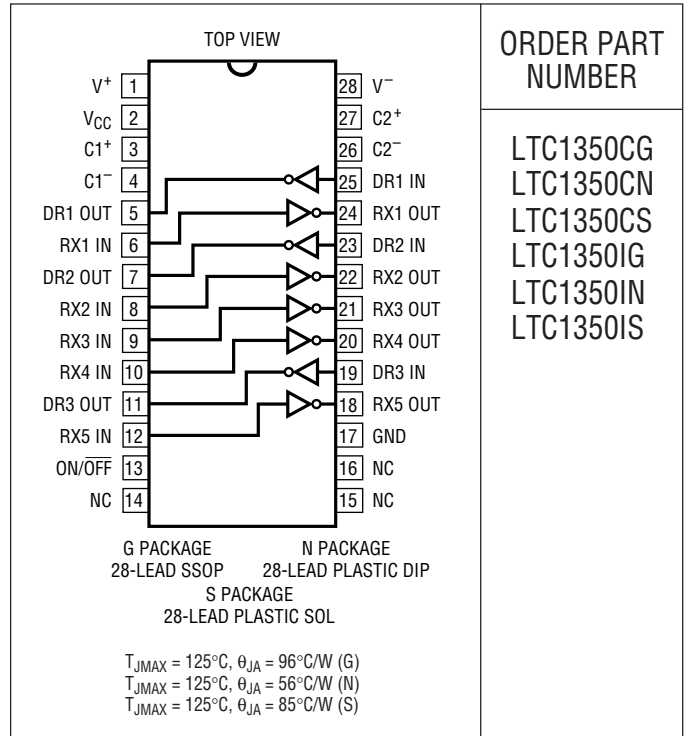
TOP VIEW

$V^+$ 1
$V_{CC}$ 2
$C1^+$ 3
$C1^-$ 4
DR1 OUT 5
RX1 IN 6
DR2 OUT 7
RX2 IN 8
RX3 IN 9
RX4 IN 10
DR3 OUT 11
RX5 IN 12
ON/$\overline{OFF}$ 13
NC 14

28 $V^-$
27 $C2^+$
26 $C2^-$
25 DR1 IN
24 RX1 OUT
23 DR2 IN
22 RX2 OUT
21 RX3 OUT
20 RX4 OUT
19 DR3 IN
18 RX5 OUT
17 GND
16 NC
15 NC

G PACKAGE
28-LEAD SSOP
N PACKAGE
28-LEAD PLASTIC DIP
S PACKAGE
28-LEAD PLASTIC SOL

$T_{JMAX} = 125°C, \theta_{JA} = 96°C/W$ (G)
$T_{JMAX} = 125°C, \theta_{JA} = 56°C/W$ (N)
$T_{JMAX} = 125°C, \theta_{JA} = 85°C/W$ (S)

ORDER PART NUMBER

LTC1350CG
LTC1350CN
LTC1350CS
LTC1350IG
LTC1350IN
LTC1350IS